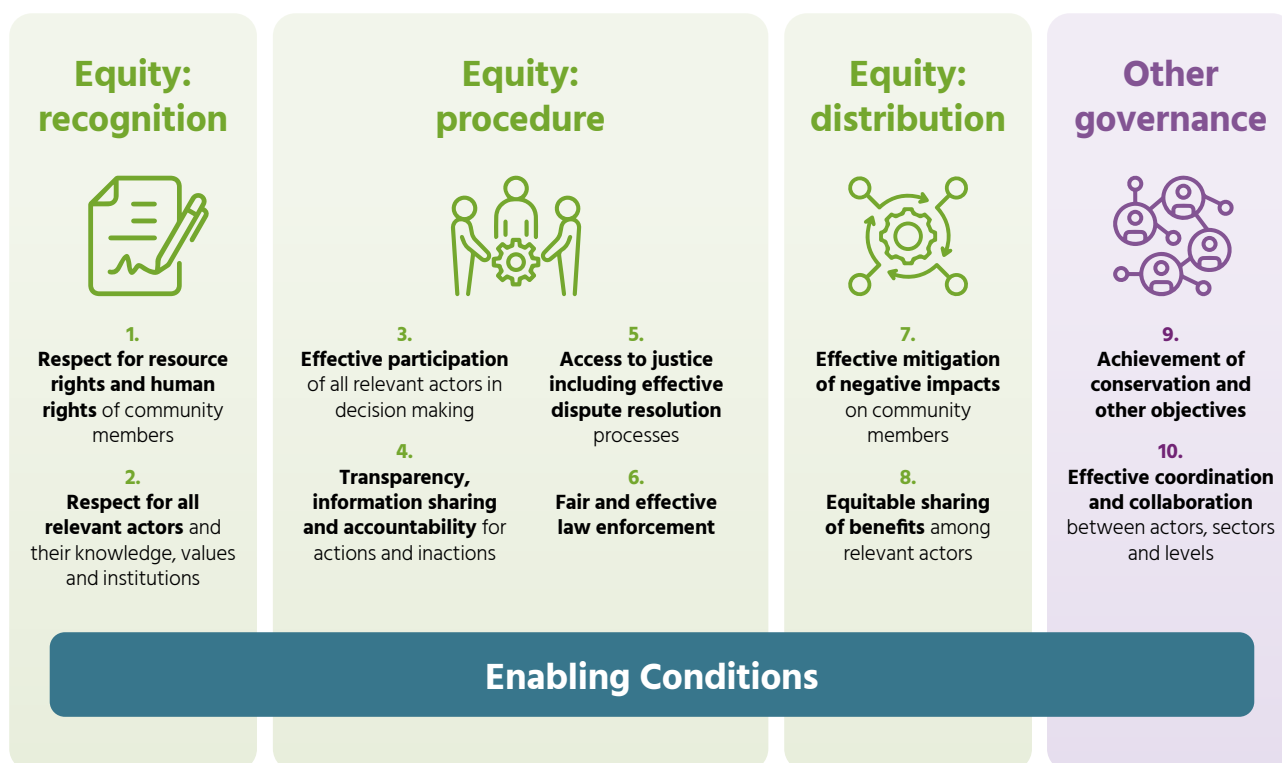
Equity: recognition

1.
**Respect for resource rights and human rights** of community members

2.
**Respect for all relevant actors** and their knowledge, values and institutions

Equity: procedure

3.
**Effective participation** of all relevant actors in decision making

4.
**Transparency, information sharing and accountability** for actions and inactions

5.
**Access to justice including effective dispute resolution** processes

6.
**Fair and effective law enforcement**

Equity: distribution

7.
**Effective mitigation of negative impacts** on community members

8.
**Equitable sharing of benefits** among relevant actors

Other governance

9.
**Achievement of conservation and other objectives**

10.
**Effective coordination and collaboration** between actors, sectors and levels

Enabling Conditions